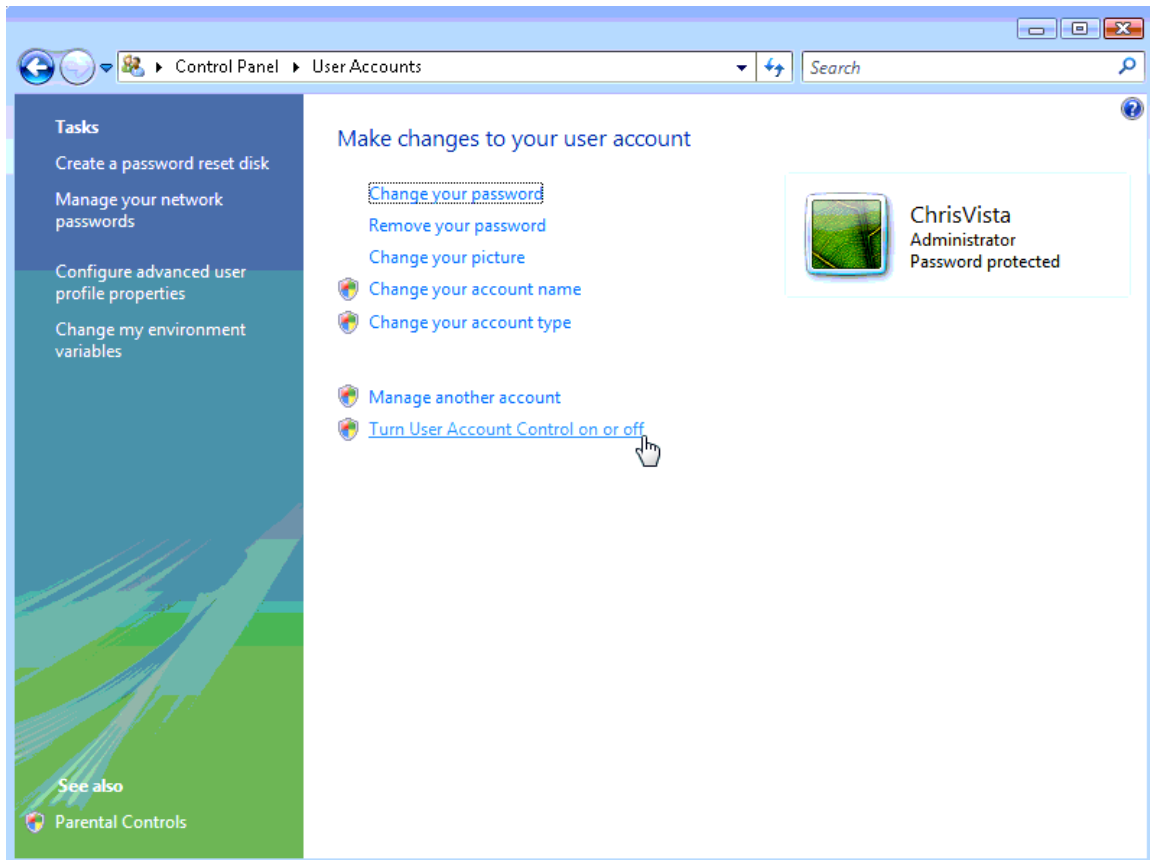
Control Panel ▸ User Accounts

Search

Tasks

Create a password reset disk

Manage your network passwords

Configure advanced user profile properties

Change my environment variables

See also

Parental Controls

Make changes to your user account

Change your password

Remove your password

Change your picture

Change your account name

Change your account type

Manage another account

Turn User Account Control on or off

ChrisVista
Administrator
Password protected